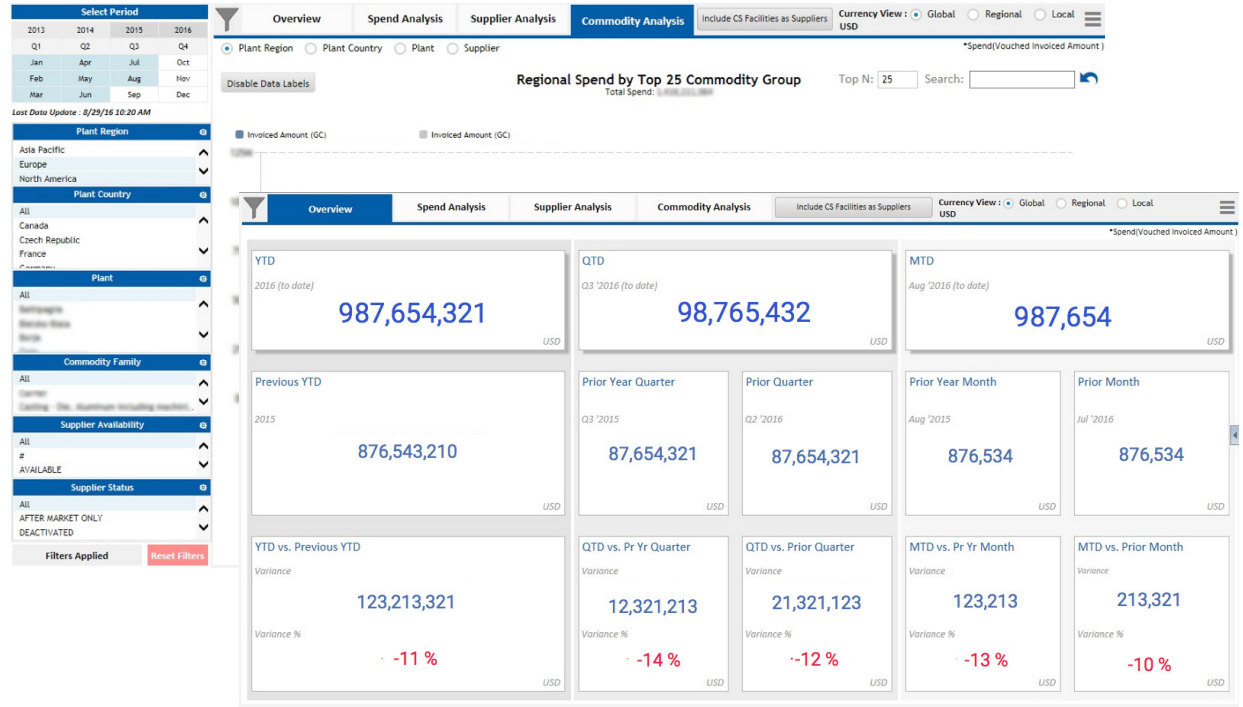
Select Period

| 2013 | 2014 | 2015 | 2016 |
|---|---|---|---|
| Q1 | Q2 | Q3 | Q4 |
| Jan | Apr | Jul | Oct |
| Feb | May | Aug | Nov |
| Mar | Jun | Sep | Dec |

Last Data Update : 8/29/16 10:20 AM

Plant Region
Asia Pacific
Europe
North America

Plant Country
All
Canada
Czech Republic
France
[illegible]

Plant
All
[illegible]
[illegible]
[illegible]

Commodity Family
All
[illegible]
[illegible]

Supplier Availability
All
#
AVAILABLE

Supplier Status
All
AFTER MARKET ONLY
DEACTIVATED

Filters Applied
Reset Filters

Overview | Spend Analysis | Supplier Analysis | Commodity Analysis | Include CS Facilities as Suppliers | Currency View : Global Regional Local USD

Plant Region Plant Country Plant Supplier

*Spend(Vouched Invoiced Amount )

Disable Data Labels

Regional Spend by Top 25 Commodity Group
Total Spend: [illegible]

Top N: 25 Search:

Invoiced Amount (GC) Invoiced Amount (GC)

Overview | Spend Analysis | Supplier Analysis | Commodity Analysis | Include CS Facilities as Suppliers | Currency View : Global Regional Local USD

*Spend(Vouched Invoiced Amount )

YTD
2016 (to date)
987,654,321
USD

QTD
Q3 '2016 (to date)
98,765,432
USD

MTD
Aug '2016 (to date)
987,654
USD

Previous YTD
2015
876,543,210
USD

Prior Year Quarter
Q3 '2015
87,654,321
USD

Prior Quarter
Q2 '2016
87,654,321
USD

Prior Year Month
Aug '2015
876,534
USD

Prior Month
Jul '2016
876,534
USD

YTD vs. Previous YTD
Variance
123,213,321
Variance %
-11 %
USD

QTD vs. Pr Yr Quarter
Variance
12,321,213
Variance %
-14 %
USD

QTD vs. Prior Quarter
Variance
21,321,123
Variance %
-12 %
USD

MTD vs. Pr Yr Month
Variance
123,213
Variance %
-13 %
USD

MTD vs. Prior Month
Variance
213,321
Variance %
-10 %
USD